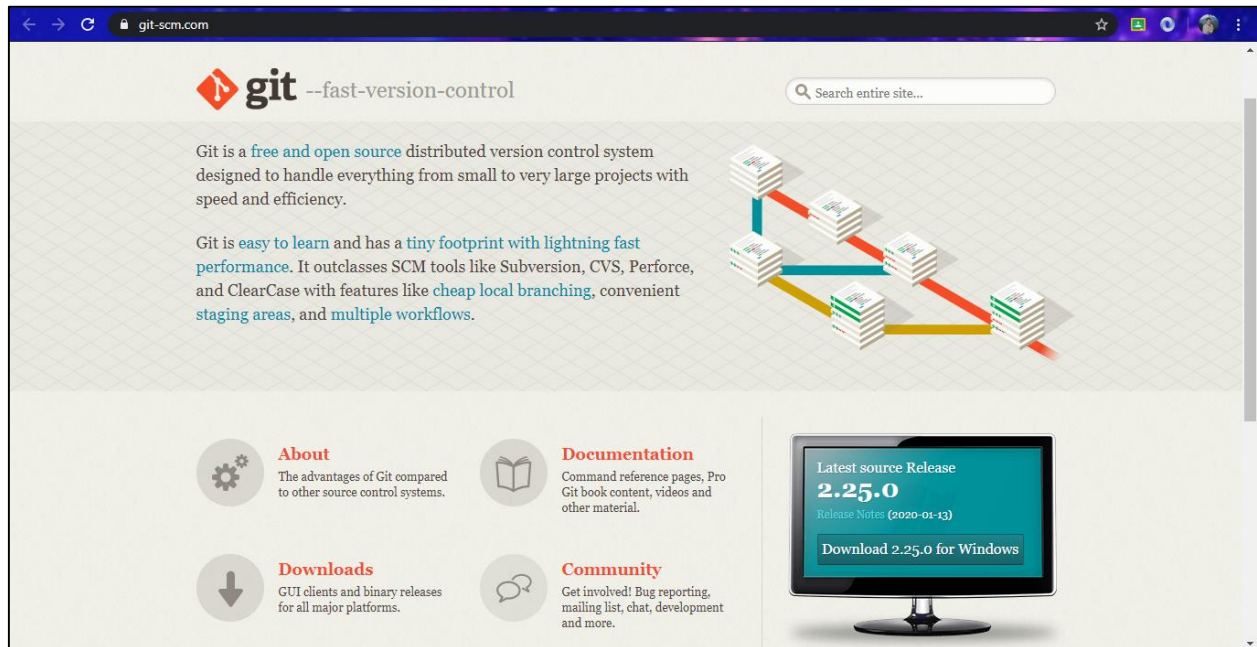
git-scm.com

git --fast-version-control

Search entire site...

Git is a free and open source distributed version control system designed to handle everything from small to very large projects with speed and efficiency.

Git is easy to learn and has a tiny footprint with lightning fast performance. It outclasses SCM tools like Subversion, CVS, Perforce, and ClearCase with features like cheap local branching, convenient staging areas, and multiple workflows.

About
The advantages of Git compared to other source control systems.

Documentation
Command reference pages, Pro Git book content, videos and other material.

Downloads
GUI clients and binary releases for all major platforms.

Community
Get involved! Bug reporting, mailing list, chat, development and more.

Latest source Release
2.25.0
Release Notes (2020-01-13)
Download 2.25.0 for Windows